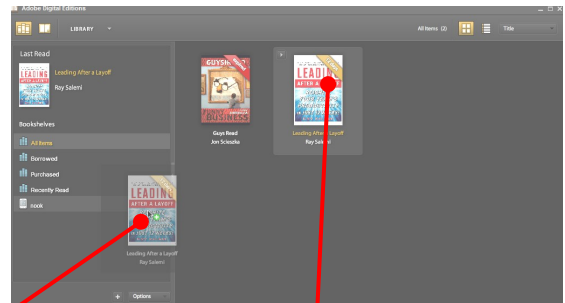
Adobe Digital Editions

LIBRARY

All Items (2)

Title

Last Read

Leading After a Layoff

Ray Saleni

Bookshelves

All Items

Borrowed

Purchased

Recently Read

nook

LEADING AFTER A LAYOFF

Leading After a Layoff

Ray Saleni

+ Options

GUYS READ

BUSINESS

Guys Read

Jon Scieszka

LEADING

Leading After a Layoff

Ray Saleni